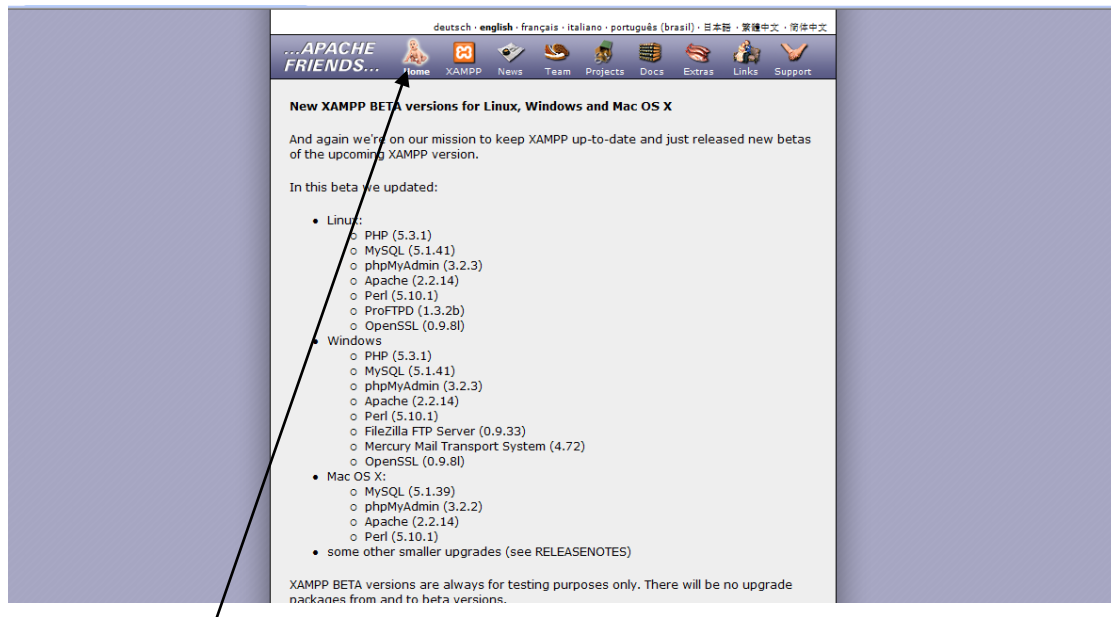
deutsch · english · français · italiano · português (brasil) · 日本語 · 繁體中文 · 简体中文

...APACHE FRIENDS...

Home XAMPP News Team Projects Docs Extras Links Support

New XAMPP BETA versions for Linux, Windows and Mac OS X

And again we're on our mission to keep XAMPP up-to-date and just released new betas of the upcoming XAMPP version.

In this beta we updated:

- Linux:
  - PHP (5.3.1)
  - MySQL (5.1.41)
  - phpMyAdmin (3.2.3)
  - Apache (2.2.14)
  - Perl (5.10.1)
  - ProFTPD (1.3.2b)
  - OpenSSL (0.9.8l)
- Windows
  - PHP (5.3.1)
  - MySQL (5.1.41)
  - phpMyAdmin (3.2.3)
  - Apache (2.2.14)
  - Perl (5.10.1)
  - FileZilla FTP Server (0.9.33)
  - Mercury Mail Transport System (4.72)
  - OpenSSL (0.9.8l)
- Mac OS X:
  - MySQL (5.1.39)
  - phpMyAdmin (3.2.2)
  - Apache (2.2.14)
  - Perl (5.10.1)
- some other smaller upgrades (see RELEASENOTES)

XAMPP BETA versions are always for testing purposes only. There will be no upgrade packages from and to beta versions.